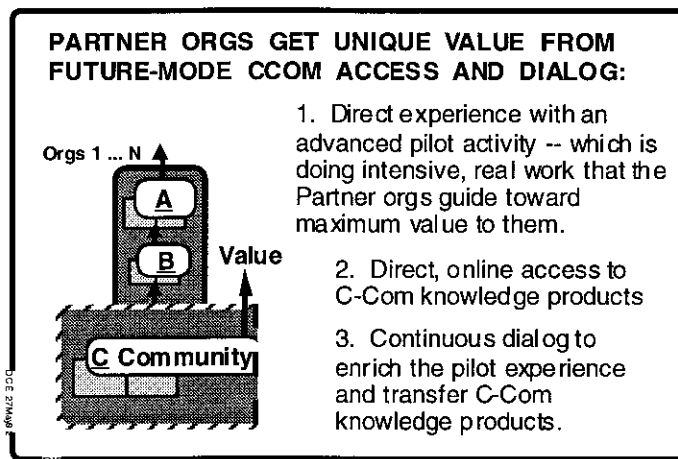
PARTNER ORGS GET UNIQUE VALUE FROM FUTURE-MODE CCOM ACCESS AND DIALOG:

Orgs 1 ... N

A

B

Value

C Community

1. Direct experience with an advanced pilot activity -- which is doing intensive, real work that the Partner orgs guide toward maximum value to them.

2. Direct, online access to C-Com knowledge products

3. Continuous dialog to enrich the pilot experience and transfer C-Com knowledge products.

DCE 27May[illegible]